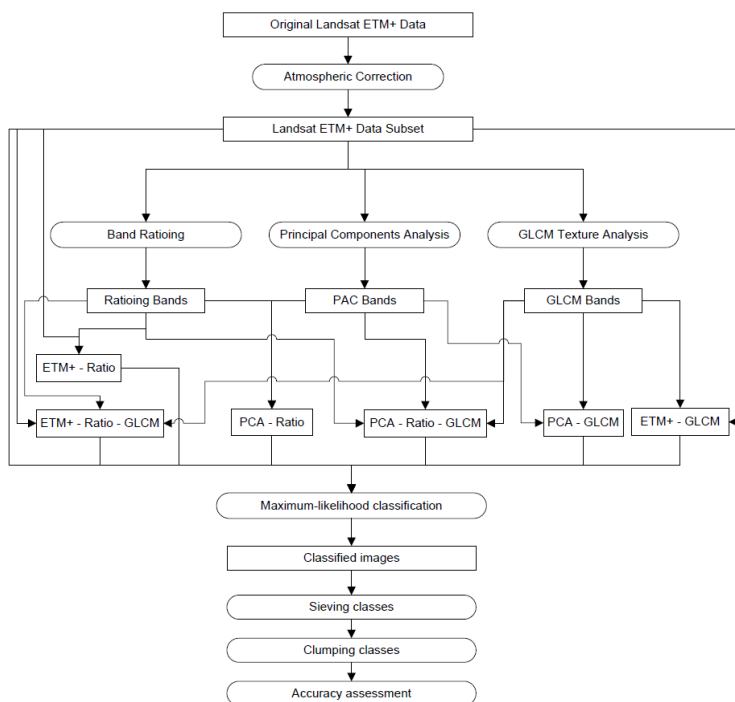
Original Landsat ETM+ Data

Atmospheric Correction

Landsat ETM+ Data Subset

Band Ratioing

Principal Components Analysis

GLCM Texture Analysis

Ratioing Bands

PAC Bands

GLCM Bands

ETM+ - Ratio

ETM+ - Ratio - GLCM

PCA - Ratio

PCA - Ratio - GLCM

PCA - GLCM

ETM+ - GLCM

Maximum-likelihood classification

Classified images

Sieving classes

Clumping classes

Accuracy assessment